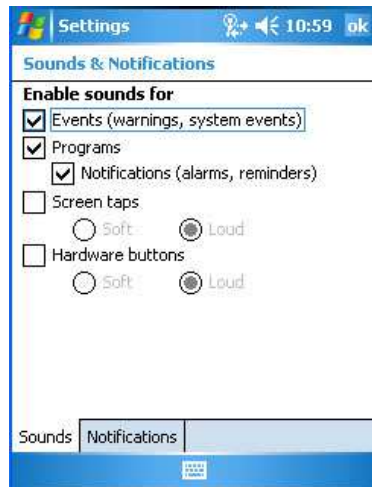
Settings 10:59 ok

Sounds & Notifications

Enable sounds for

Events (warnings, system events)

Programs

Notifications (alarms, reminders)

Screen taps

Soft Loud

Hardware buttons

Soft Loud

Sounds | Notifications